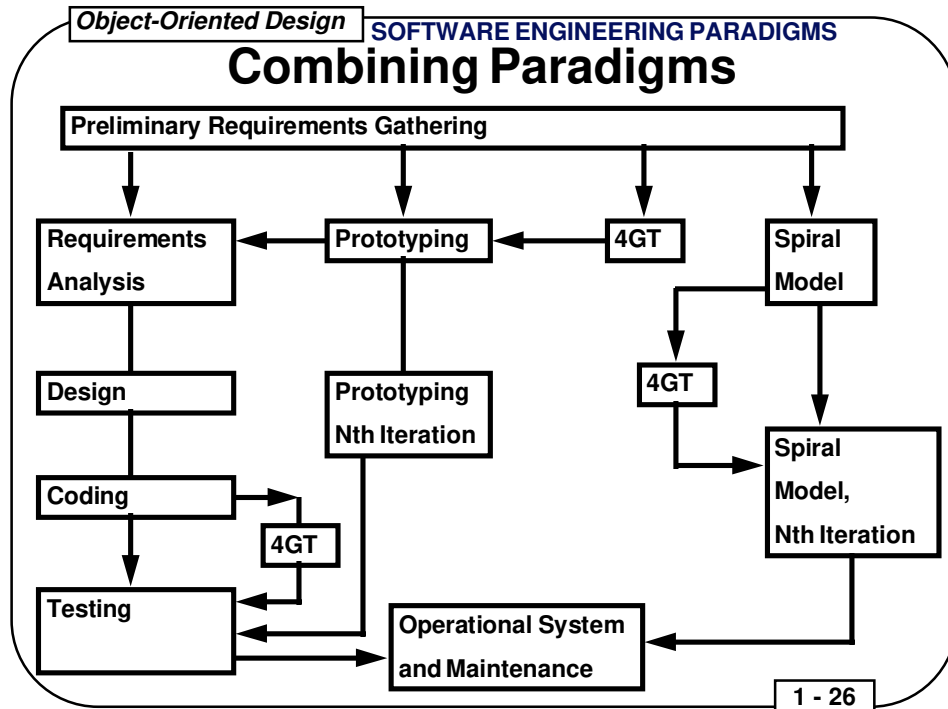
Object-Oriented Design
SOFTWARE ENGINEERING PARADIGMS
Combining Paradigms

Preliminary Requirements Gathering

Requirements Analysis

Prototyping

4GT

Spiral Model

Design

Prototyping Nth Iteration

4GT

Spiral Model, Nth Iteration

Coding

4GT

Testing

Operational System and Maintenance

1 - 26